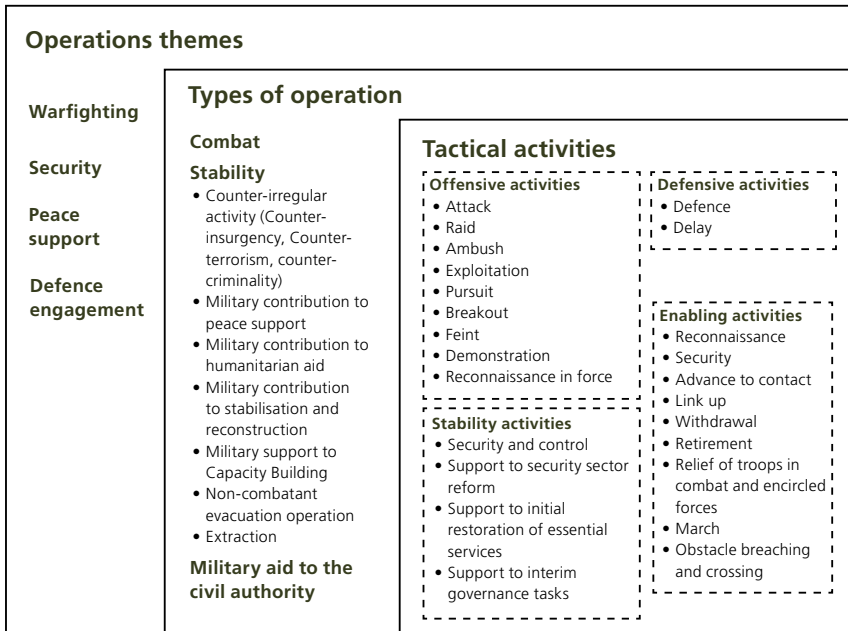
Operations themes

Warfighting

Security

Peace support

Defence engagement

Types of operation

Combat

Stability
- Counter-irregular activity (Counter-insurgency, Counter-terrorism, counter-criminality)
- Military contribution to peace support
- Military contribution to humanitarian aid
- Military contribution to stabilisation and reconstruction
- Military support to Capacity Building
- Non-combatant evacuation operation
- Extraction

Military aid to the civil authority

Tactical activities

Offensive activities
- Attack
- Raid
- Ambush
- Exploitation
- Pursuit
- Breakout
- Feint
- Demonstration
- Reconnaissance in force

Defensive activities
- Defence
- Delay

Stability activities
- Security and control
- Support to security sector reform
- Support to initial restoration of essential services
- Support to interim governance tasks

Enabling activities
- Reconnaissance
- Security
- Advance to contact
- Link up
- Withdrawal
- Retirement
- Relief of troops in combat and encircled forces
- March
- Obstacle breaching and crossing